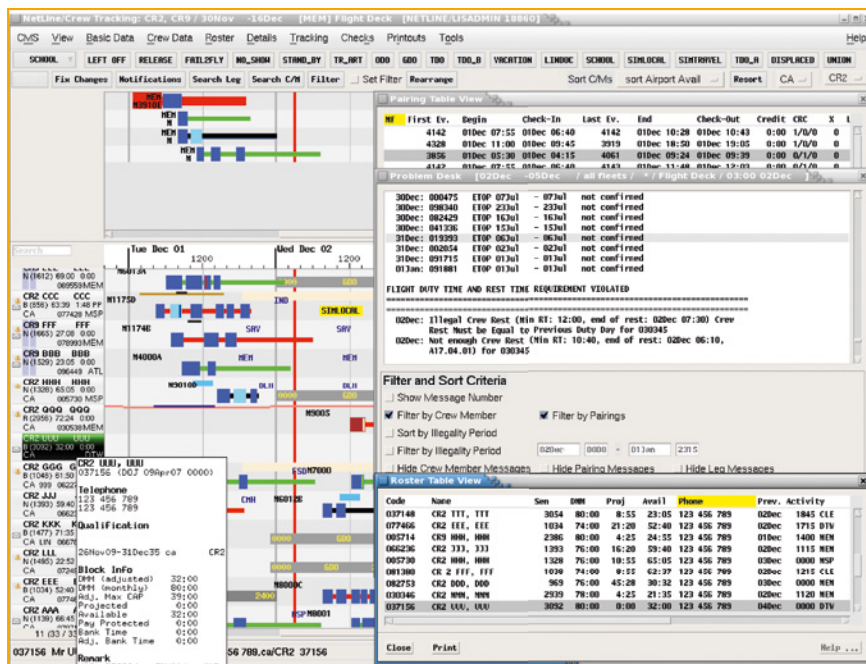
NetLine/Crew Tracking: CR2, CR9 / 30Nov -16Dec [MEM] Flight Deck [NETLINE/LISADMIN 10860]

CMS View Basic Data Crew Data Roster Details Tracking Checks Printouts Tools Help

SCHOOL LEFT OFF RELEASE FAIL2FLY NO_SHOW STAND_BY TR_ART 000 GDO TDO TDO_B VACATION LINDOC SCHOOL SIMLOCAL SIMTRAVEL TDO_A DISPLACED UNION

Fix Changes Notifications Search Leg Search C/M Filter Set Filter Rearrange Sort C/Ms sort Airport Avail Resort CA CR2

Pairing Table View

| Nr | First Ev. | Begin | Check-In | Last Ev. | End | Check-Out | Credit | CRC | X |
|---|---|---|---|---|---|---|---|---|---|
| | 4142 | 01Dec 07:55 | 01Dec 06:40 | 4142 | 01Dec 10:28 | 01Dec 10:43 | 0:00 | 1/0/0 | 0 |
| | 4328 | 01Dec 11:00 | 01Dec 09:45 | 3919 | 01Dec 18:50 | 01Dec 19:05 | 0:00 | 1/0/0 | 0 |
| | 3056 | 01Dec 05:30 | 01Dec 04:15 | 4061 | 01Dec 09:24 | 01Dec 09:39 | 0:00 | 0/1/0 | 0 |

Problem Desk [02Dec -05Dec / all fleets / * / Flight Deck / 03:00 02Dec]

30Dec: 000475 ETOP 07Jul - 07Jul not confirmed
30Dec: 098340 ETOP 23Jul - 23Jul not confirmed
30Dec: 082429 ETOP 16Jul - 16Jul not confirmed
30Dec: 041336 ETOP 15Jul - 15Jul not confirmed
31Dec: 019393 ETOP 06Jul - 06Jul not confirmed
31Dec: 082054 ETOP 02Jul - 02Jul not confirmed
31Dec: 091715 ETOP 01Jul - 01Jul not confirmed
01Jan: 091881 ETOP 01Jul - 01Jul not confirmed

FLIGHT DUTY TIME AND REST TIME REQUIREMENT VIOLATED

02Dec: Illegal Crew Rest (Min RT: 12:00, end of rest: 02Dec 07:30) Crew Rest Must be Equal to Previous Duty Day for 030345
02Dec: Not enough Crew Rest (Min RT: 10:40, end of rest: 02Dec 06:10, A17.04.01) for 030345

Filter and Sort Criteria
Show Message Number
Filter by Crew Member
Filter by Pairings
Sort by Illegality Period
Filter by Illegality Period 02Dec 0000 - 01Jan 2315
Hide Crew Member Messages Hide Pairing Messages Hide Leg Messages

Search
Tue Dec 01 1200 Wed Dec 02 1200
CR2 CCC CCC
CR9 FFF FFF
CR9 BBB BBB
CR2 HHH HHH
CR2 QQQ QQQ
CR2 UUU UUU
CR2 GGG
CR2 JJJ
CR2 KKK
CR2 LLL
CR2 EEE
CR2 AAA
MEM SAV DLH CMH LGA SIMLOCAL GDO

CR2 UUU, UUU
037156 (DOJ 09Apr07 0000)
Telephone
123 456 789
123 456 789
Qualification
26Nov09-31Dec35 ca CR2
Block Info
DMM (adjusted) 32:00
DMM (monthly) 80:00
Adj. Max CRP 39:00
Projected 0:00
Available 32:00
Pay Protected 0:00
Bank Time 0:00
Adj. Bank Time 0:00
Remark

Roster Table View

| Code | Name | Sen | DMM | Proj | Avail | Phone | Prev. | Activity |
|---|---|---|---|---|---|---|---|---|
| 037148 | CR2 TTT, TTT | 3054 | 80:00 | 8:55 | 23:05 | 123 456 789 | 02Dec | 1845 CLE |
| 077466 | CR2 EEE, EEE | 1034 | 74:00 | 21:20 | 52:40 | 123 456 789 | 02Dec | 1715 DTW |
| 005714 | CR9 HHH, HHH | 2386 | 80:00 | 4:25 | 24:55 | 123 456 789 | 01Dec | 1400 MEM |
| 066236 | CR2 JJJ, JJJ | 1393 | 76:00 | 16:20 | 59:40 | 123 456 789 | 02Dec | 1115 MEM |
| 005730 | CR2 HHH, HHH | 1328 | 76:00 | 10:55 | 65:05 | 123 456 789 | 03Dec | 0000 MSP |
| 001300 | CR 2 FFF, FFF | 1970 | 74:00 | 8:33 | 62:37 | 123 456 789 | 02Dec | 1213 CLE |
| 082753 | CR2 DDD, DDD | 969 | 76:00 | 45:28 | 30:32 | 123 456 789 | 02Dec | 1550 MEM |
| 030346 | CR2 MMM, MMM | 2939 | 78:00 | 4:25 | 21:35 | 123 456 789 | 02Dec | 1120 MEM |
| 037156 | CR2 UUU, UUU | 3092 | 80:00 | 0:00 | 32:00 | 123 456 789 | 04Dec | 0000 DTW |

Close Print Help ...

037156 Mr UUU 56 789.ca/CR2 37156